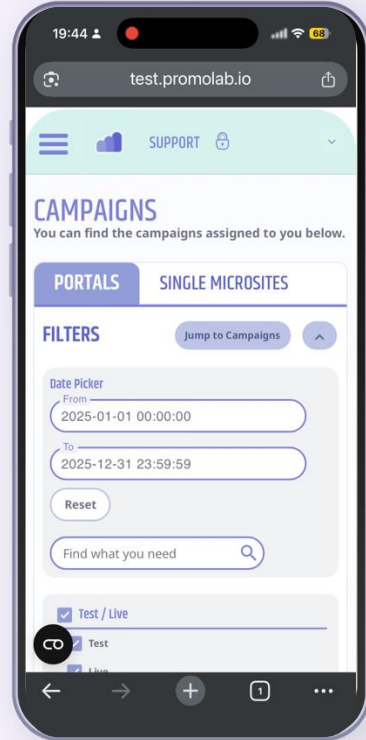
19:44

68

test.promolab.io

SUPPORT

CAMPAIGNS
You can find the campaigns assigned to you below.

PORTALS

SINGLE MICROSITES

FILTERS

Jump to Campaigns

Date Picker

From
2025-01-01 00:00:00

To
2025-12-31 23:59:59

Reset

Find what you need

Test / Live

Test

Live

1